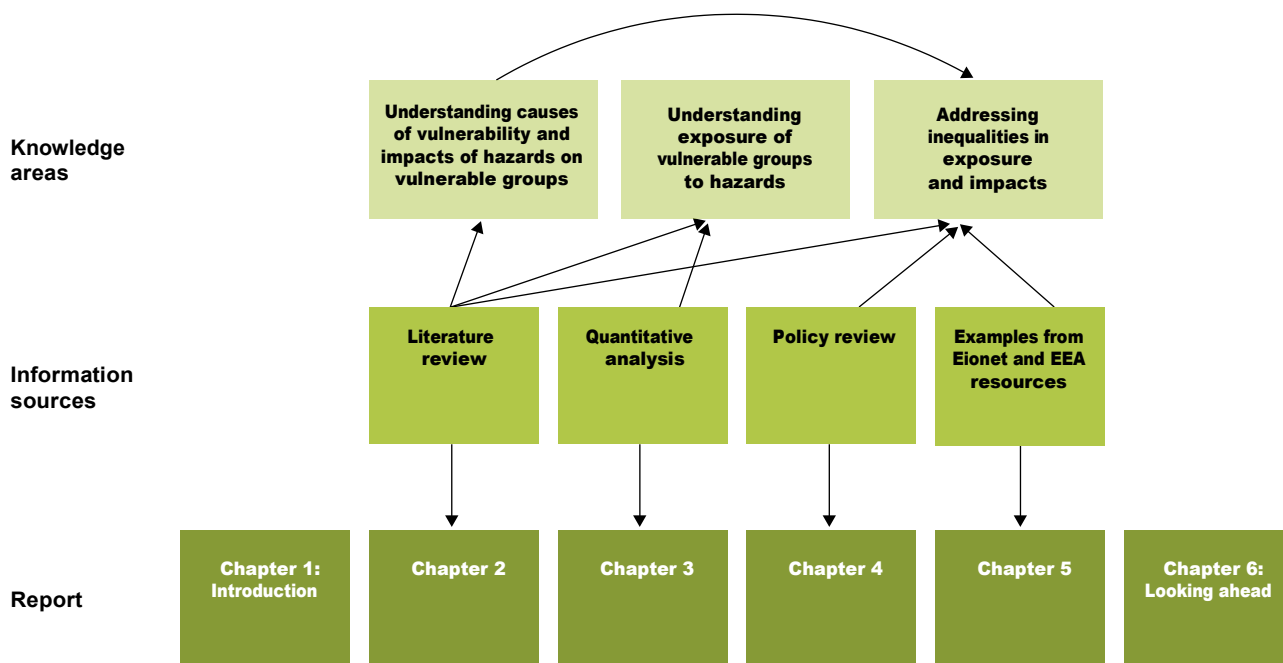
Knowledge areas

Understanding causes of vulnerability and impacts of hazards on vulnerable groups

Understanding exposure of vulnerable groups to hazards

Addressing inequalities in exposure and impacts

Information sources

Literature review

Quantitative analysis

Policy review

Examples from Eionet and EEA resources

Report

Chapter 1: Introduction

Chapter 2

Chapter 3

Chapter 4

Chapter 5

Chapter 6: Looking ahead